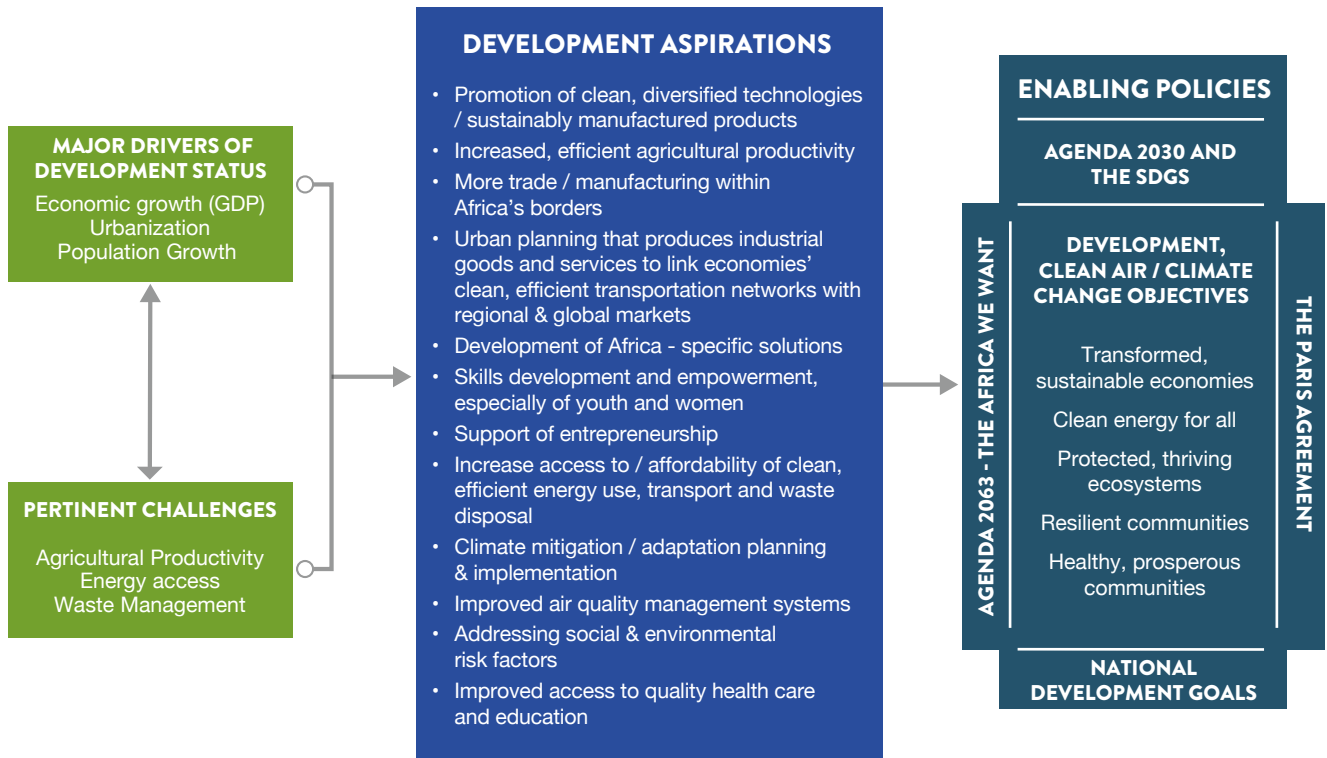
MAJOR DRIVERS OF DEVELOPMENT STATUS

Economic growth (GDP)
Urbanization
Population Growth

PERTINENT CHALLENGES

Agricultural Productivity
Energy access
Waste Management

DEVELOPMENT ASPIRATIONS

• Promotion of clean, diversified technologies / sustainably manufactured products
• Increased, efficient agricultural productivity
• More trade / manufacturing within Africa's borders
• Urban planning that produces industrial goods and services to link economies' clean, efficient transportation networks with regional & global markets
• Development of Africa - specific solutions
• Skills development and empowerment, especially of youth and women
• Support of entrepreneurship
• Increase access to / affordability of clean, efficient energy use, transport and waste disposal
• Climate mitigation / adaptation planning & implementation
• Improved air quality management systems
• Addressing social & environmental risk factors
• Improved access to quality health care and education

ENABLING POLICIES

AGENDA 2030 AND THE SDGS

AGENDA 2063 - THE AFRICA WE WANT

DEVELOPMENT, CLEAN AIR / CLIMATE CHANGE OBJECTIVES

Transformed, sustainable economies

Clean energy for all

Protected, thriving ecosystems

Resilient communities

Healthy, prosperous communities

THE PARIS AGREEMENT

NATIONAL DEVELOPMENT GOALS